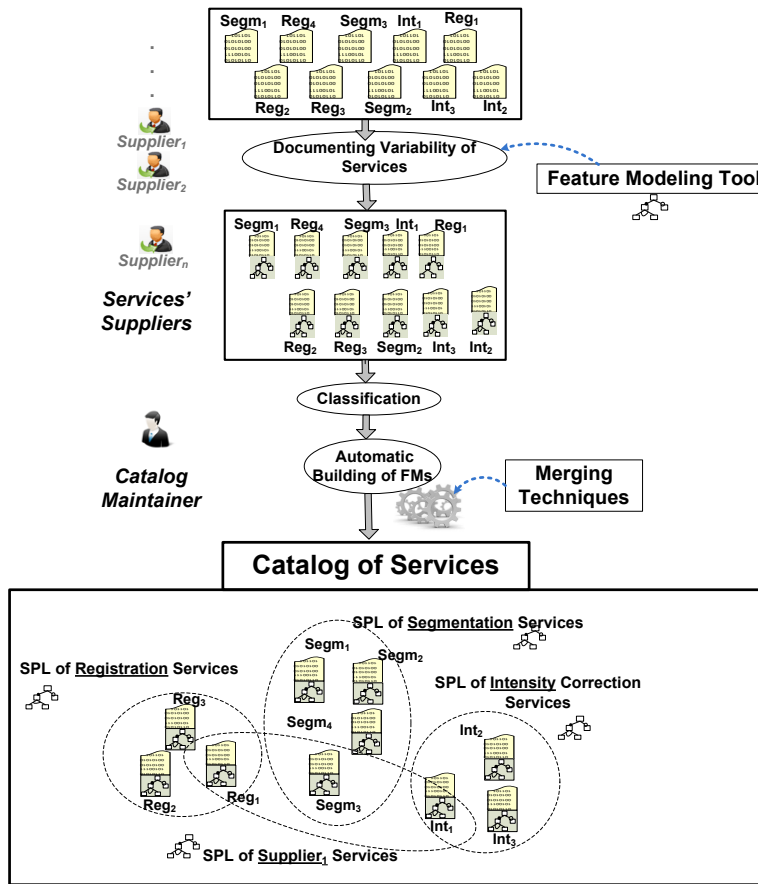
Segm$_1$ Reg$_4$ Segm$_3$ Int$_1$ Reg$_1$

Reg$_2$ Reg$_3$ Segm$_2$ Int$_3$ Int$_2$

.
.
.

Supplier$_1$

Supplier$_2$

Documenting Variability of Services

Feature Modeling Tool

Segm$_1$ Reg$_4$ Segm$_3$ Int$_1$ Reg$_1$

Supplier$_n$

Services' Suppliers

Reg$_2$ Reg$_3$ Segm$_2$ Int$_3$ Int$_2$

Classification

Catalog Maintainer

Automatic Building of FMs

Merging Techniques

Catalog of Services

SPL of Segmentation Services

SPL of Registration Services

Segm$_1$

Segm$_2$

SPL of Intensity Correction Services

Reg$_3$

Segm$_4$

Int$_2$

Reg$_2$

Reg$_1$

Segm$_3$

Int$_1$

Int$_3$

SPL of Supplier$_1$ Services